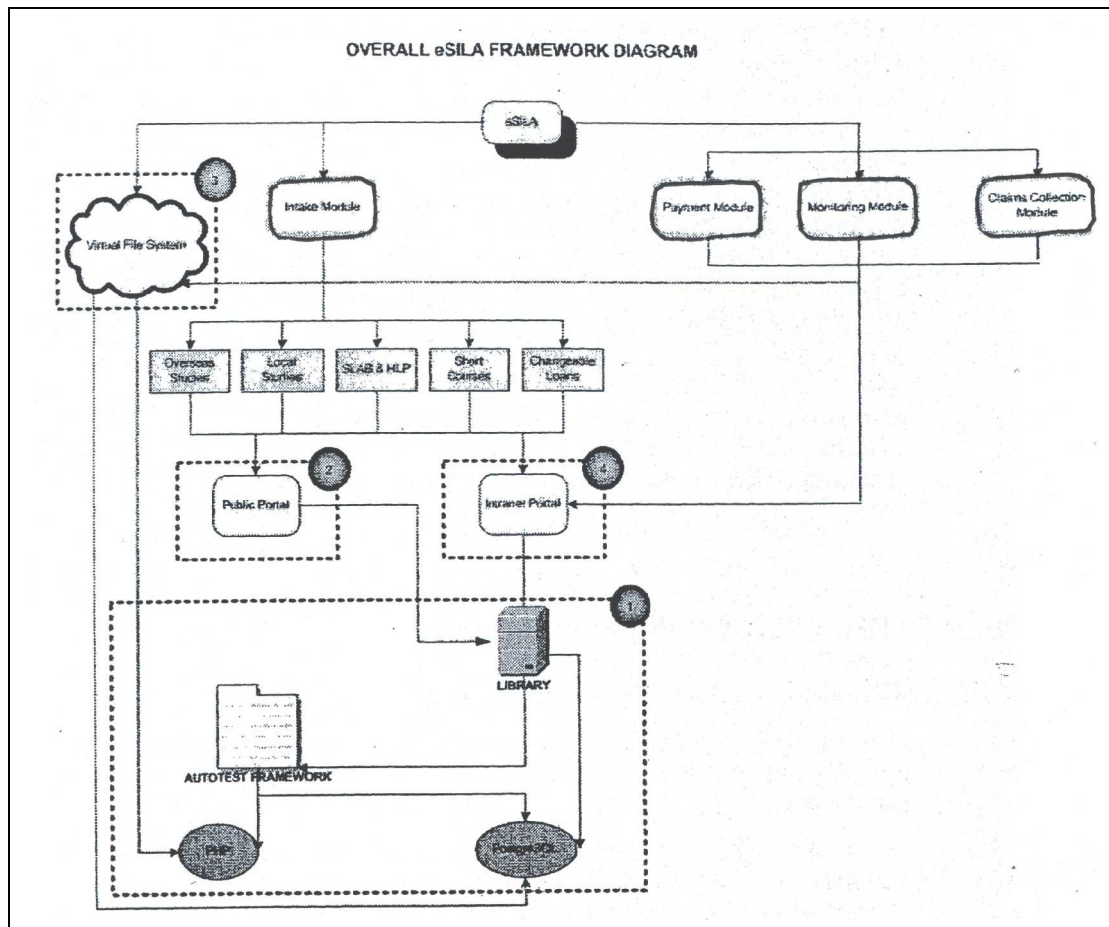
OVERALL eSILA FRAMEWORK DIAGRAM

eSILA

3

Virtual File System

Intake Module

Payment Module

Monitoring Module

Claims Collection Module

Overseas Studies

Local Studies

SLAB & HLP

Short Courses

Chargeable Loans

2

Public Portal

4

Intranet Portal

1

LIBRARY

AUTOTEST FRAMEWORK

PHP

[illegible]